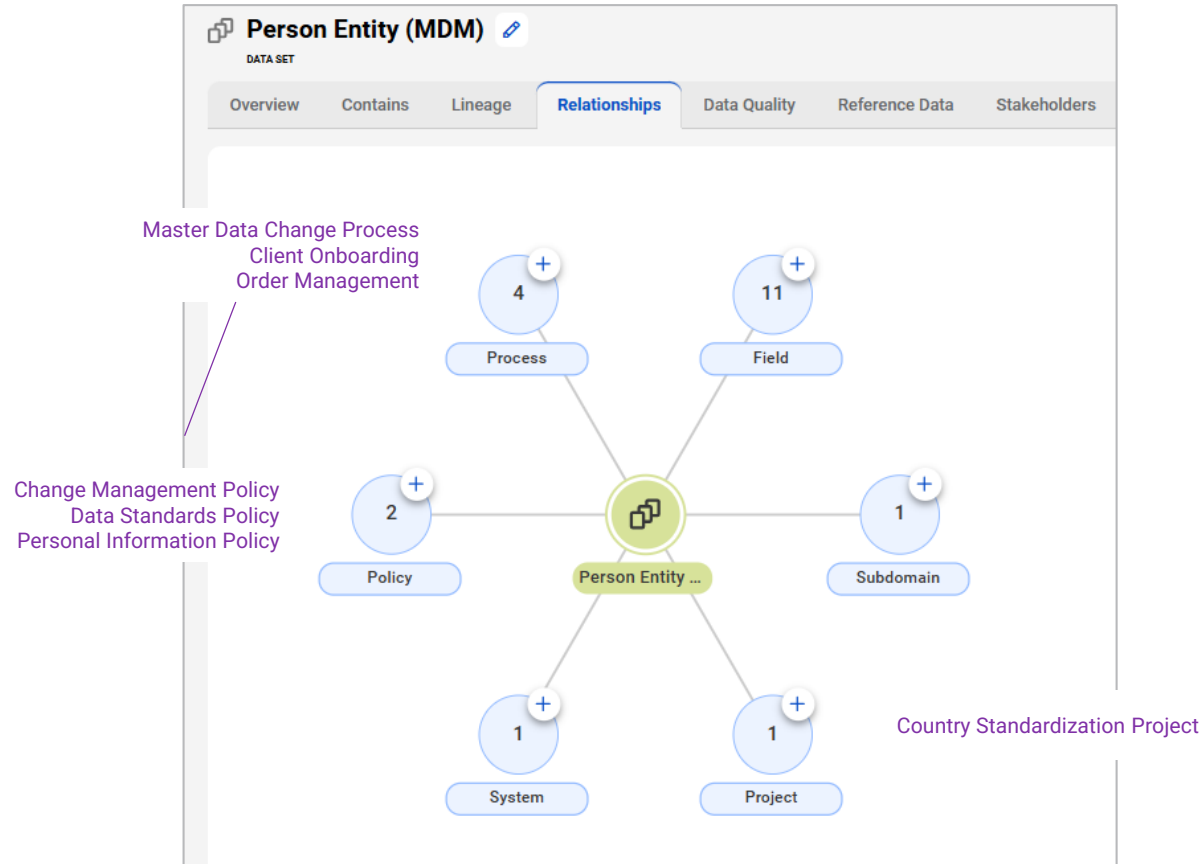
Person Entity (MDM)

DATA SET

Overview Contains Lineage Relationships Data Quality Reference Data Stakeholders

Master Data Change Process
Client Onboarding
Order Management

4
Process

11
Field

Change Management Policy
Data Standards Policy
Personal Information Policy

2
Policy

Person Entity ...

1
Subdomain

1
System

1
Project

Country Standardization Project